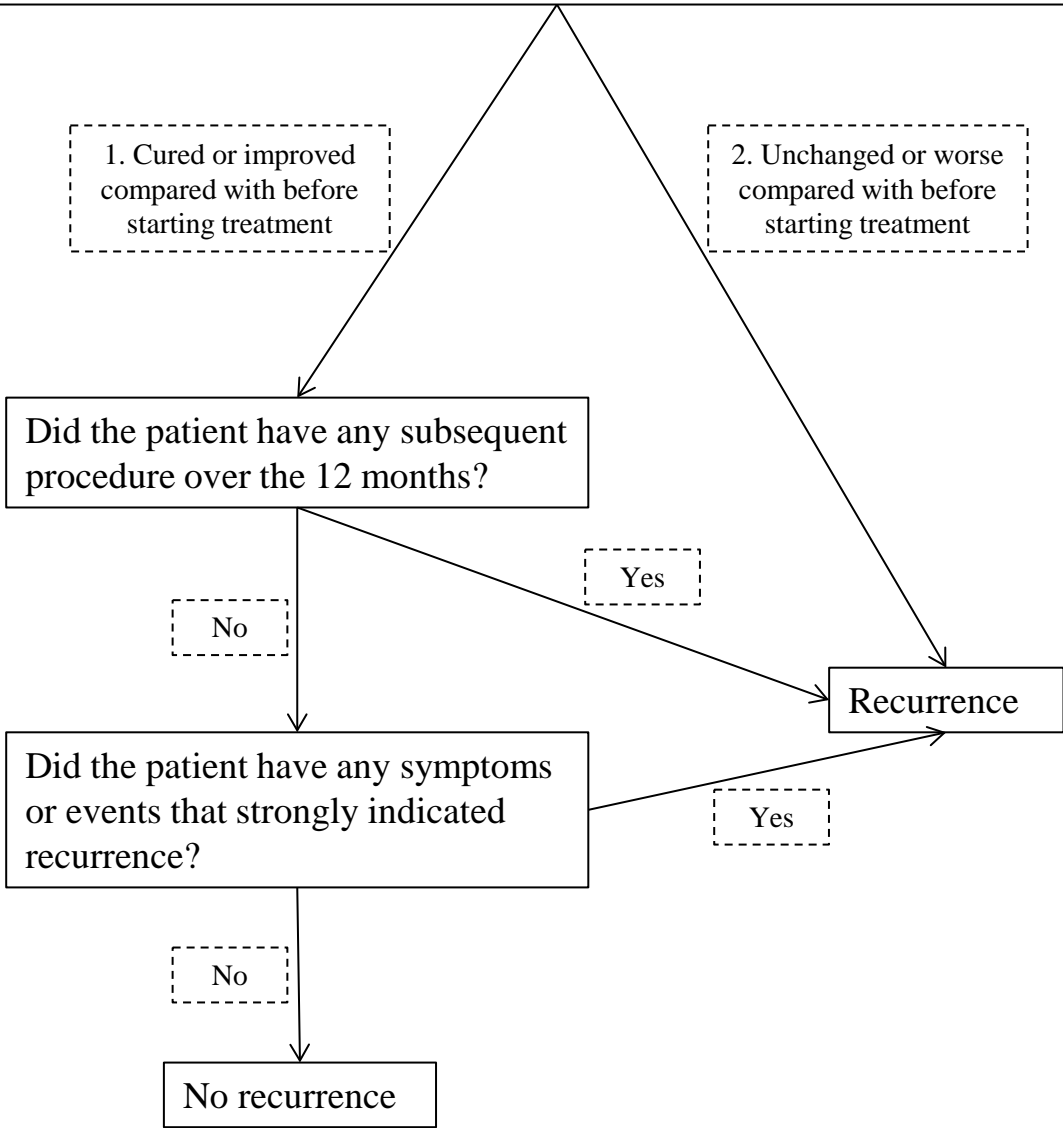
1. Cured or improved compared with before starting treatment

2. Unchanged or worse compared with before starting treatment

Did the patient have any subsequent procedure over the 12 months?

Yes

No

Recurrence

Did the patient have any symptoms or events that strongly indicated recurrence?

Yes

No

No recurrence